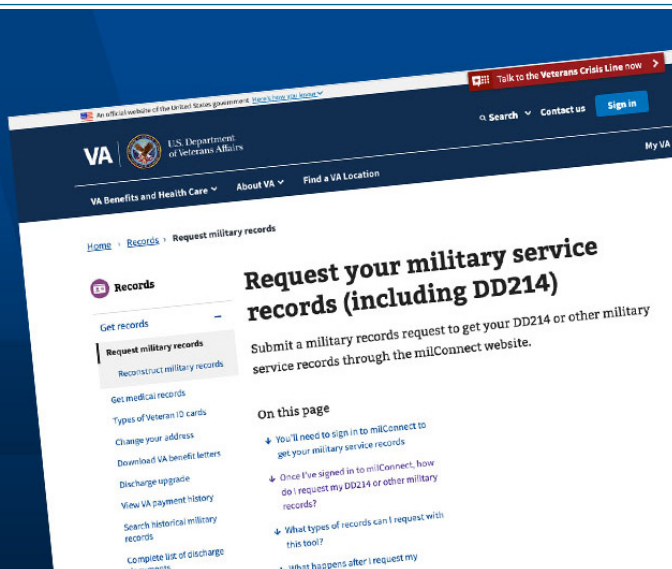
An official website of the United States government Here's how you know

Talk to the Veterans Crisis Line now >

Search Contact us Sign in

VA U.S. Department of Veterans Affairs

My VA

VA Benefits and Health Care About VA Find a VA Location

Home › Records › Request military records

Records

Get records –

Request military records

Reconstruct military records

Get medical records

Types of Veteran ID cards

Change your address

Download VA benefit letters

Discharge upgrade

View VA payment history

Search historical military records

Complete list of discharge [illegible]

Request your military service records (including DD214)

Submit a military records request to get your DD214 or other military service records through the milConnect website.

On this page

You'll need to sign in to milConnect to get your military service records

Once I've signed in to milConnect, how do I request my DD214 or other military records?

What types of records can I request with this tool?

What happens after I request my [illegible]